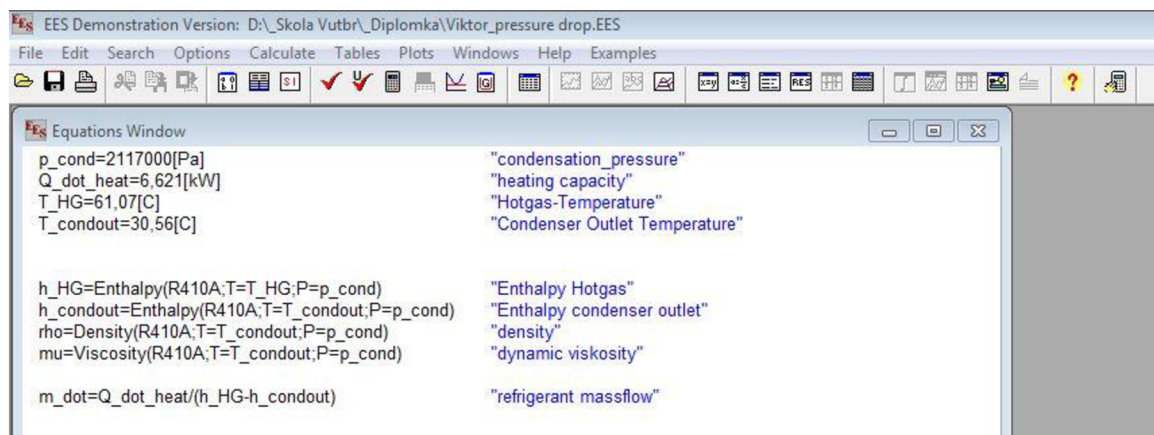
EES Demonstration Version: D:\_Skola Vutbr\_Diplomka\Viktor_pressure drop.EES

File Edit Search Options Calculate Tables Plots Windows Help Examples

Equations Window

p_cond=2117000[Pa] "condensation_pressure"
Q_dot_heat=6,621[kW] "heating capacity"
T_HG=61,07[C] "Hotgas-Temperature"
T_condout=30,56[C] "Condenser Outlet Temperature"

h_HG=Enthalpy(R410A;T=T_HG;P=p_cond) "Enthalpy Hotgas"
h_condout=Enthalpy(R410A;T=T_condout;P=p_cond) "Enthalpy condenser outlet"
rho=Density(R410A;T=T_condout;P=p_cond) "density"
mu=Viscosity(R410A;T=T_condout;P=p_cond) "dynamic viskosity"

m_dot=Q_dot_heat/(h_HG-h_condout) "refrigerant massflow"